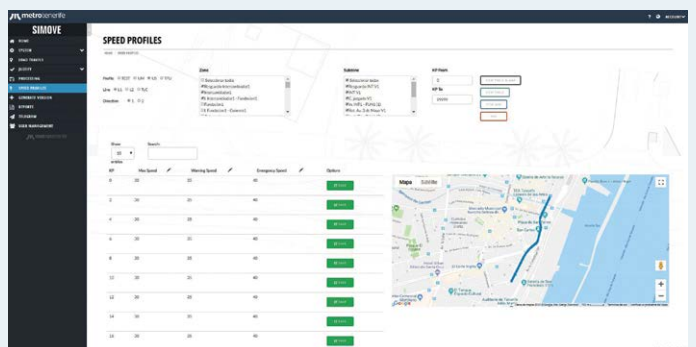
metrotenerife

SIMOVE

HOME
SYSTEM
GNSS TRACKS
ALERTS
MONITORING
SPEED PROFILES
SURFACE VIDEOS
REPORTS
TELEGRAM
USER MANAGEMENT

SPEED PROFILES

Zone

Sublime

KP from

KP to

Show 10 entries

Search:

| KP | Max Speed | Warning Speed | Emergency Speed | Options |
|---|---|---|---|---|
| 0 | 20 | 25 | 40 | Save |
| 2 | 20 | 25 | 40 | Save |
| 4 | 20 | 25 | 40 | Save |
| 6 | 20 | 25 | 40 | Save |
| 8 | 20 | 25 | 40 | Save |
| 10 | 20 | 25 | 40 | Save |
| 12 | 20 | 25 | 40 | Save |
| 14 | 20 | 25 | 40 | Save |
| 16 | 20 | 25 | 40 | Save |

Map Satellite

Santa Cruz de Tenerife